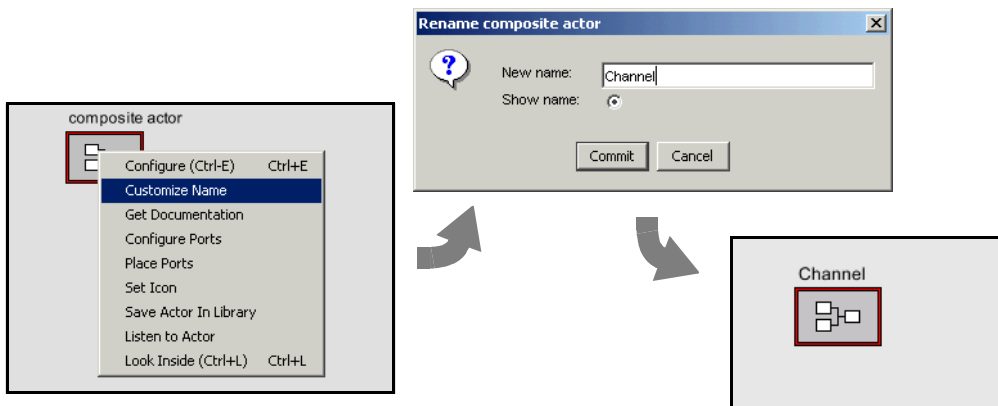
composite actor

Configure (Ctrl-E) Ctrl+E
Customize Name
Get Documentation
Configure Ports
Place Ports
Set Icon
Save Actor In Library
Listen to Actor
Look Inside (Ctrl+L) Ctrl+L

Rename composite actor

New name: Channel
Show name:

Commit Cancel

Channel